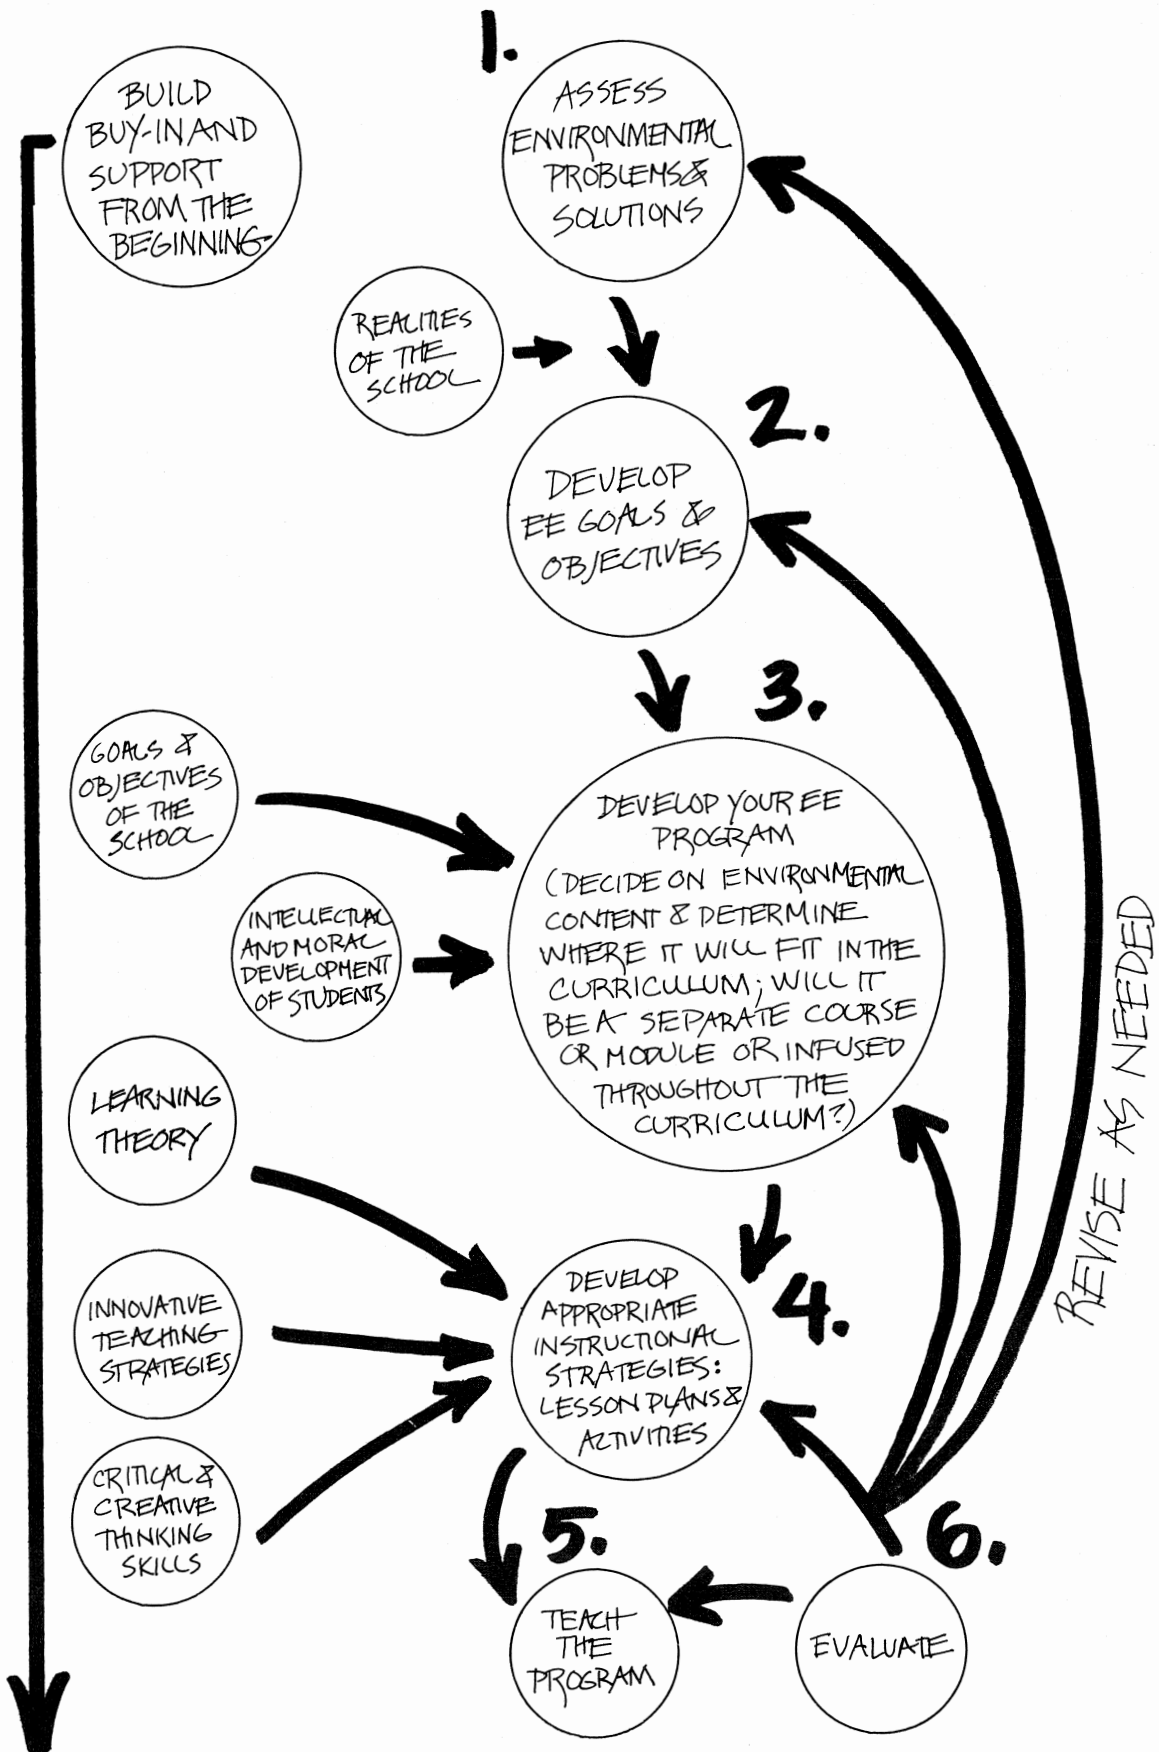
BUILD BUY-IN AND SUPPORT FROM THE BEGINNING

1.

ASSESS ENVIRONMENTAL PROBLEMS & SOLUTIONS

REALITIES OF THE SCHOOL

2.

DEVELOP EE GOALS & OBJECTIVES

3.

GOALS & OBJECTIVES OF THE SCHOOL

DEVELOP YOUR EE PROGRAM (DECIDE ON ENVIRONMENTAL CONTENT & DETERMINE WHERE IT WILL FIT IN THE CURRICULUM; WILL IT BE A SEPARATE COURSE OR MODULE OR INFUSED THROUGHOUT THE CURRICULUM?)

INTELLECTUAL AND MORAL DEVELOPMENT OF STUDENTS

REVISE AS NEEDED

LEARNING THEORY

4.

DEVELOP APPROPRIATE INSTRUCTIONAL STRATEGIES: LESSON PLANS & ACTIVITIES

INNOVATIVE TEACHING STRATEGIES

CRITICAL & CREATIVE THINKING SKILLS

5.

6.

TEACH THE PROGRAM

EVALUATE